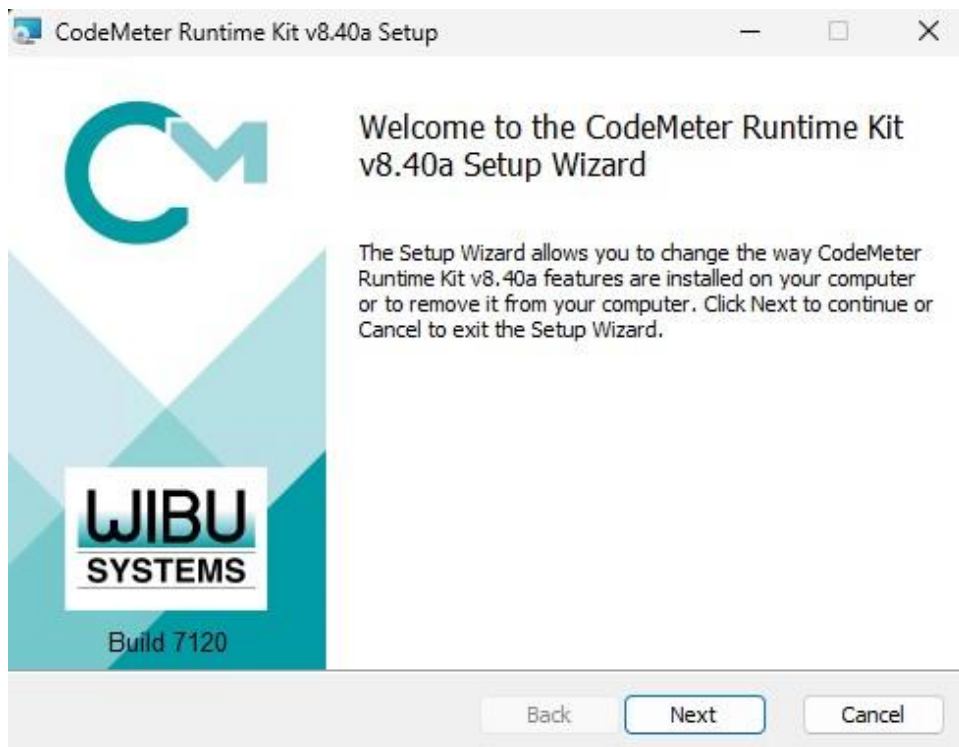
CodeMeter Runtime Kit v8.40a Setup

WIBU SYSTEMS

Build 7120

Welcome to the CodeMeter Runtime Kit v8.40a Setup Wizard

The Setup Wizard allows you to change the way CodeMeter Runtime Kit v8.40a features are installed on your computer or to remove it from your computer. Click Next to continue or Cancel to exit the Setup Wizard.

Back Next Cancel